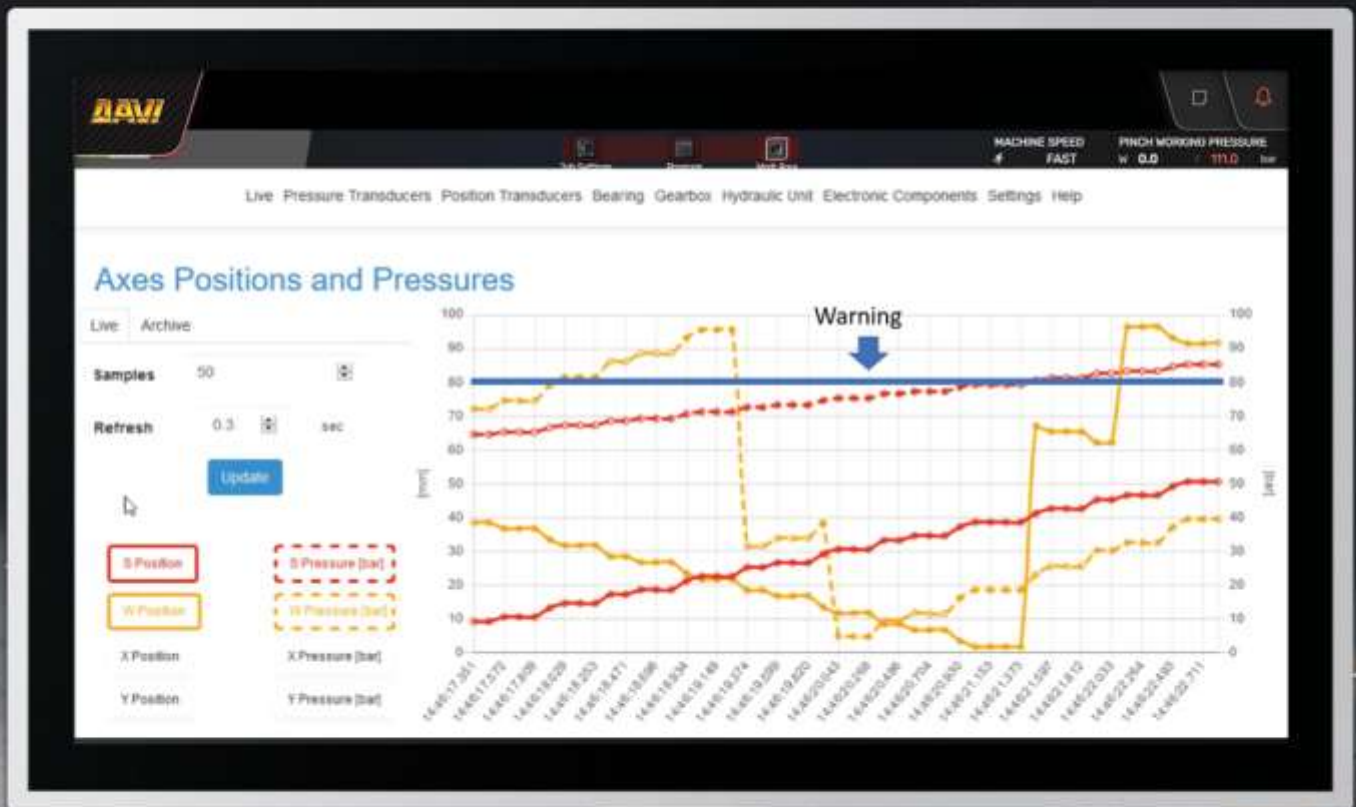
DAVI

Job Settings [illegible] Work Area

MACHINE SPEED FAST

PINCH WORKING PRESSURE W 0.0 Y 111.0 bar

Live Pressure Transducers Position Transducers Bearing Gearbox Hydraulic Unit Electronic Components Settings Help

Axes Positions and Pressures

Live Archive

Samples 50

Refresh 0.3 sec

Update

S Position

S Pressure [bar]

W Position

W Pressure [bar]

X Position

X Pressure [bar]

Y Position

Y Pressure [bar]

Warning

100 90 80 70 60 50 40 30 20 10 0

[mm]

[bar]

100 90 80 70 60 50 40 30 20 10 0

14:46:17.351 14:46:17.572 14:46:17.808 14:46:18.029 14:46:18.253 14:46:18.471 14:46:18.698 14:46:18.934 14:46:19.148 14:46:19.374 14:46:19.589 14:46:19.820 14:46:20.043 14:46:20.268 14:46:20.486 14:46:20.704 14:46:20.930 14:46:21.153 14:46:21.373 14:46:21.597 14:46:21.812 14:46:22.033 14:46:22.254 14:46:22.480 14:46:22.711